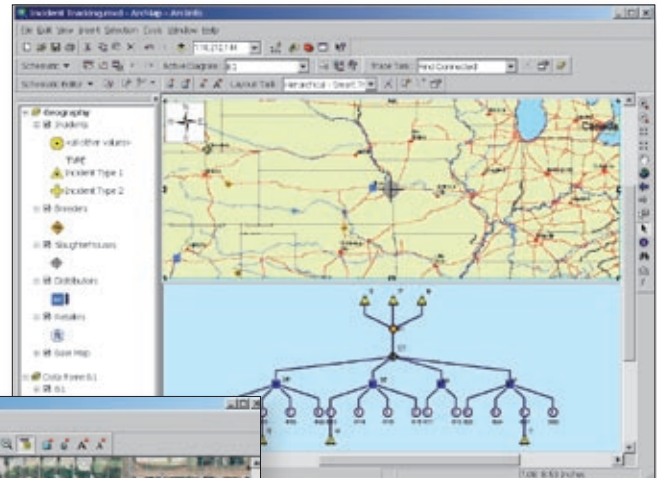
Incident Tracking.mxd - ArcMap - ArcInfo
File Edit View Insert Selection Tools Window Help
1:16,212,144
Schematic ▼ Active Diagram: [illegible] Trace Task: Find Connected
Schematic Editor ▼ Layout Task: Hierarchical - Smart Tr
Geography
Incidents
<all other values>
TYPE
Incident Type 1
Incident Type 2
Breeders
Slaughterhouses
Distributors
Retailers
Base Map
Data frame 0.1
0.1
Canada